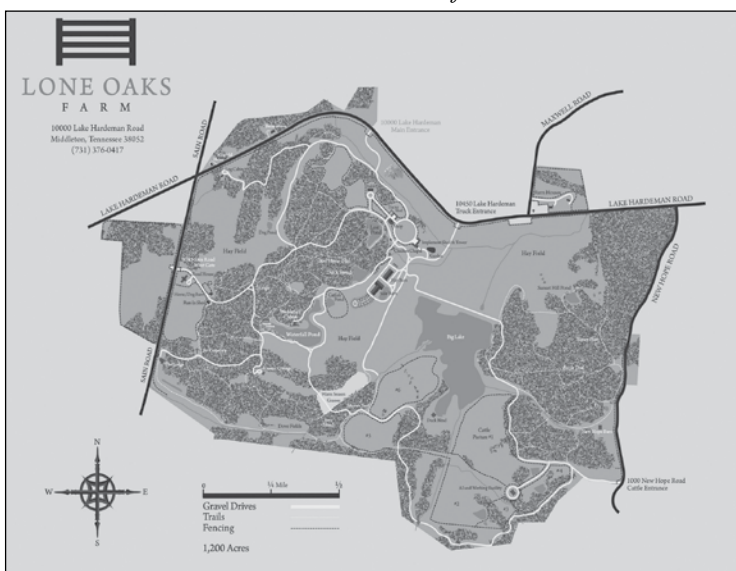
LONE OAKS
FARM

10000 Lake Hardeman Road
Middleton, Tennessee 38052
(731) 376-0417

LAKE HARDEMAN ROAD
SAIN ROAD
10000 Lake Hardeman Main Entrance
MAXWELL ROAD
10450 Lake Hardeman Truck Entrance
LAKE HARDEMAN ROAD
NEW HOPE ROAD
Hay Field
Hay Field
Hay Field
Waterfall Pond
Big Lake
SAIN ROAD
Cattle Pasture
1000 New Hope Road Cattle Entrance

N
W
E
S

0
¼ Mile
½

Gravel Drives
Trails
Fencing

1,200 Acres